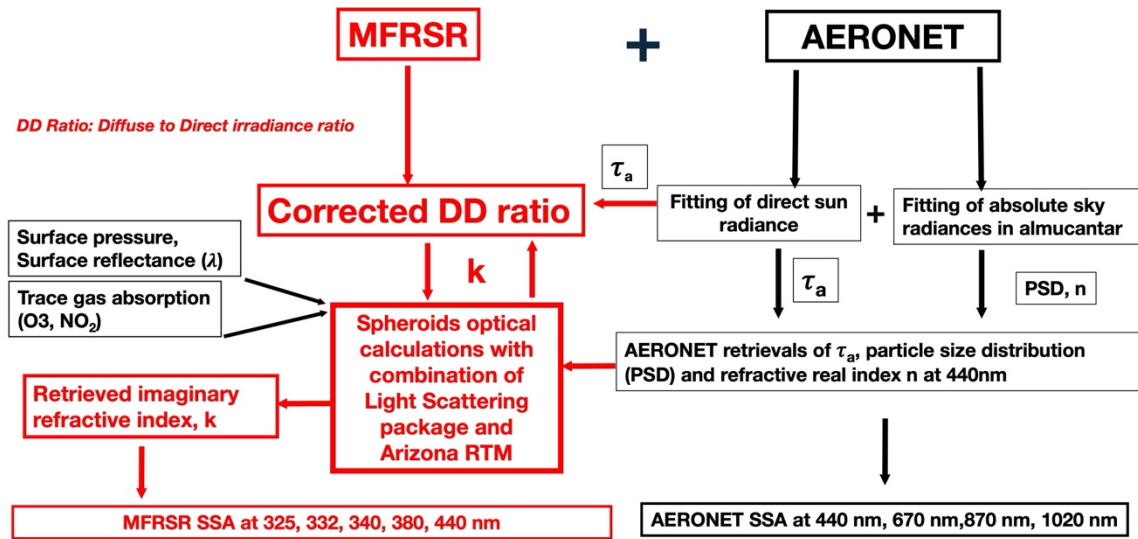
MFRSR

+

AERONET

DD Ratio: Diffuse to Direct irradiance ratio

$\tau_a$

Corrected DD ratio

Fitting of direct sun radiance

+

Fitting of absolute sky radiances in almucantar

Surface pressure, Surface reflectance ($\lambda$)

k

$\tau_a$

PSD, n

Trace gas absorption (O3, $NO_2$)

Spheroids optical calculations with combination of Light Scattering package and Arizona RTM

AERONET retrievals of $\tau_a$, particle size distribution (PSD) and refractive real index n at 440nm

Retrieved imaginary refractive index, k

MFRSR SSA at 325, 332, 340, 380, 440 nm

AERONET SSA at 440 nm, 670 nm,870 nm, 1020 nm